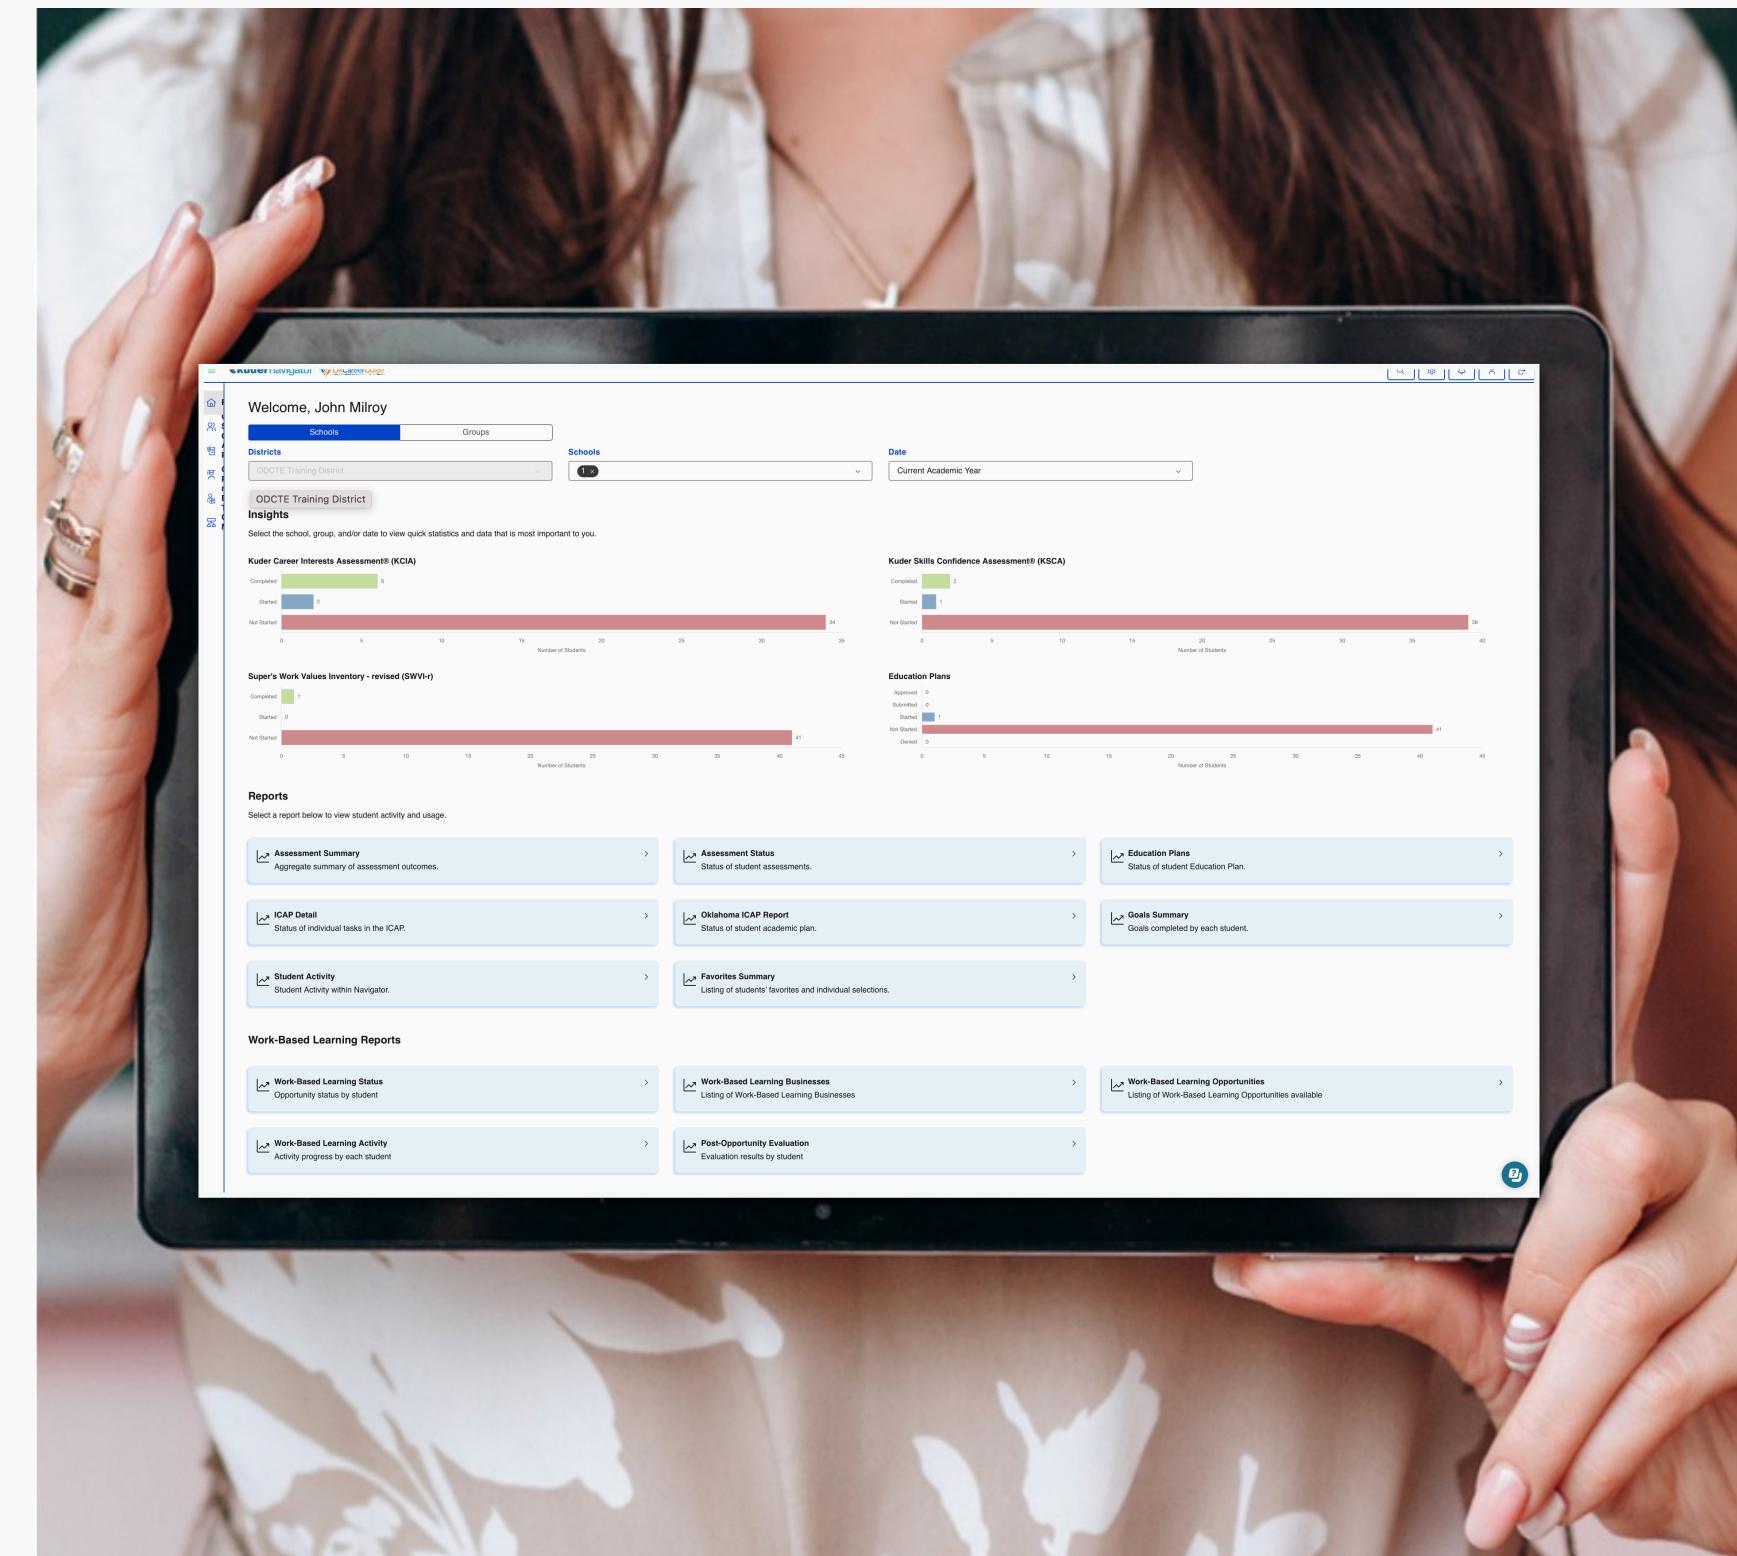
Welcome, John Milroy

Schools | Groups

Districts
ODCTE Training District

Schools
1 ×

Date
Current Academic Year

ODCTE Training District

Insights

Select the school, group, and/or date to view quick statistics and data that is most important to you.

Kuder Career Interests Assessment® (KCIA)

Completed 6
Started 2
Not Started 34

0 5 10 15 20 25 30 35
Number of Students

Kuder Skills Confidence Assessment® (KSCA)

Completed 2
Started 1
Not Started 39

0 5 10 15 20 25 30 35 40
Number of Students

Super's Work Values Inventory - revised (SWVI-r)

Completed 1
Started 0
Not Started 41

0 5 10 15 20 25 30 35 40 45
Number of Students

Education Plans

Approved 0
Submitted 0
Started 1
Not Started 41
Denied 0

0 5 10 15 20 25 30 35 40 45
Number of Students

Reports

Select a report below to view student activity and usage.

Assessment Summary
Aggregate summary of assessment outcomes.

Assessment Status
Status of student assessments.

Education Plans
Status of student Education Plan.

ICAP Detail
Status of individual tasks in the ICAP.

Oklahoma ICAP Report
Status of student academic plan.

Goals Summary
Goals completed by each student.

Student Activity
Student Activity within Navigator.

Favorites Summary
Listing of students' favorites and individual selections.

Work-Based Learning Reports

Work-Based Learning Status
Opportunity status by student

Work-Based Learning Businesses
Listing of Work-Based Learning Businesses

Work-Based Learning Opportunities
Listing of Work-Based Learning Opportunities available

Work-Based Learning Activity
Activity progress by each student

Post-Opportunity Evaluation
Evaluation results by student